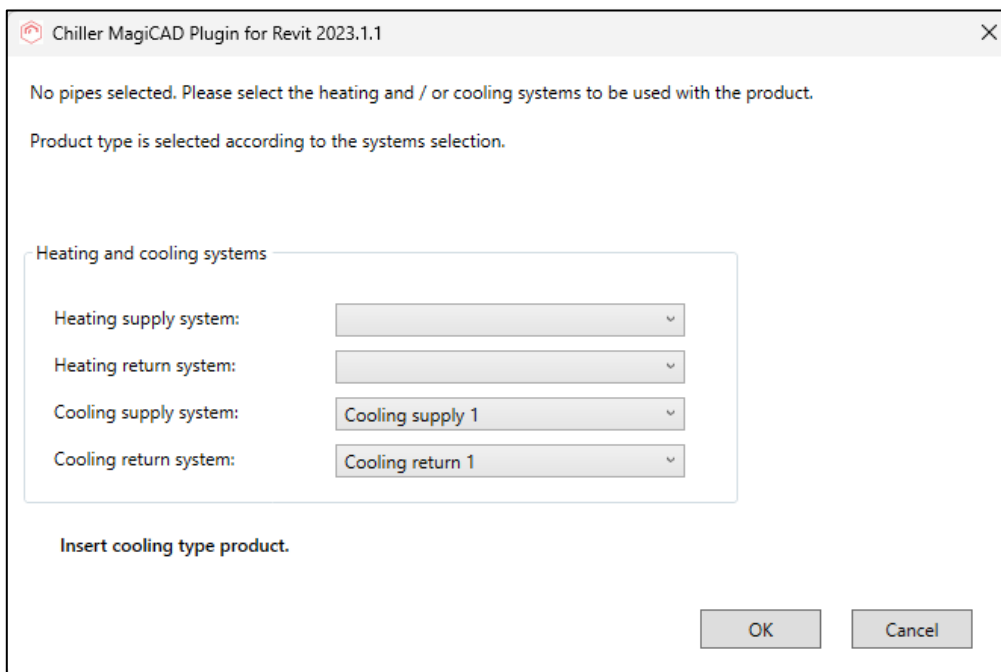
Chiller MagiCAD Plugin for Revit 2023.1.1

×

No pipes selected. Please select the heating and / or cooling systems to be used with the product.

Product type is selected according to the systems selection.

Heating and cooling systems

Heating supply system:

Heating return system:

Cooling supply system: Cooling supply 1

Cooling return system: Cooling return 1

Insert cooling type product.

OK

Cancel